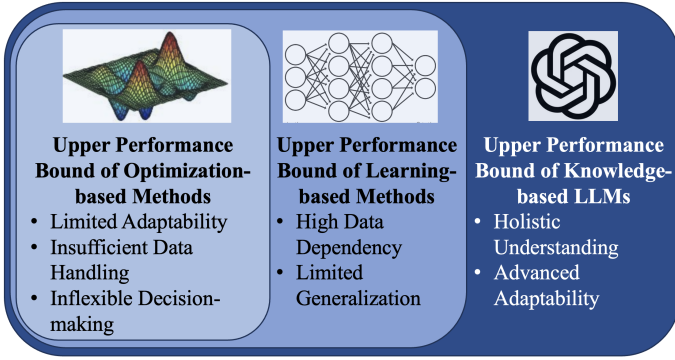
Upper Performance Bound of Optimization-based Methods

- Limited Adaptability
- Insufficient Data Handling
- Inflexible Decision-making

Upper Performance Bound of Learning-based Methods

- High Data Dependency
- Limited Generalization

Upper Performance Bound of Knowledge-based LLMs

- Holistic Understanding
- Advanced Adaptability